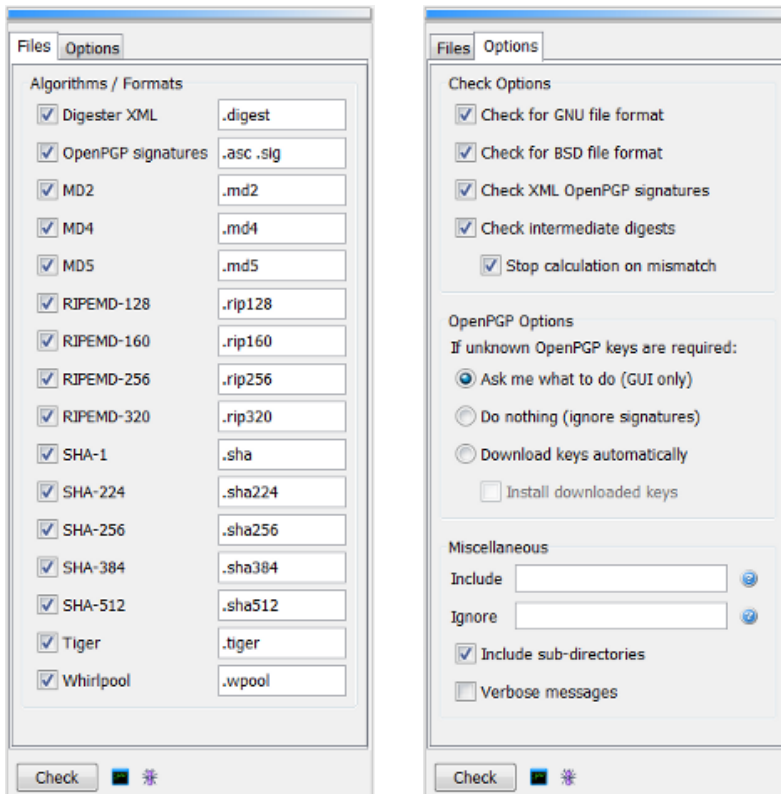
Files Options

Algorithms / Formats

| | |
|---|---|
| Digester XML | .digest |
| OpenPGP signatures | .asc .sig |
| MD2 | .md2 |
| MD4 | .md4 |
| MD5 | .md5 |
| RIPEMD-128 | .rip128 |
| RIPEMD-160 | .rip160 |
| RIPEMD-256 | .rip256 |
| RIPEMD-320 | .rip320 |
| SHA-1 | .sha |
| SHA-224 | .sha224 |
| SHA-256 | .sha256 |
| SHA-384 | .sha384 |
| SHA-512 | .sha512 |
| Tiger | .tiger |
| Whirlpool | .wpool |

Check

Files Options

Check Options

Check for GNU file format

Check for BSD file format

Check XML OpenPGP signatures

Check intermediate digests

Stop calculation on mismatch

OpenPGP Options

If unknown OpenPGP keys are required:

Ask me what to do (GUI only)

Do nothing (ignore signatures)

Download keys automatically

Install downloaded keys

Miscellaneous

Include

Ignore

Include sub-directories

Verbose messages

Check